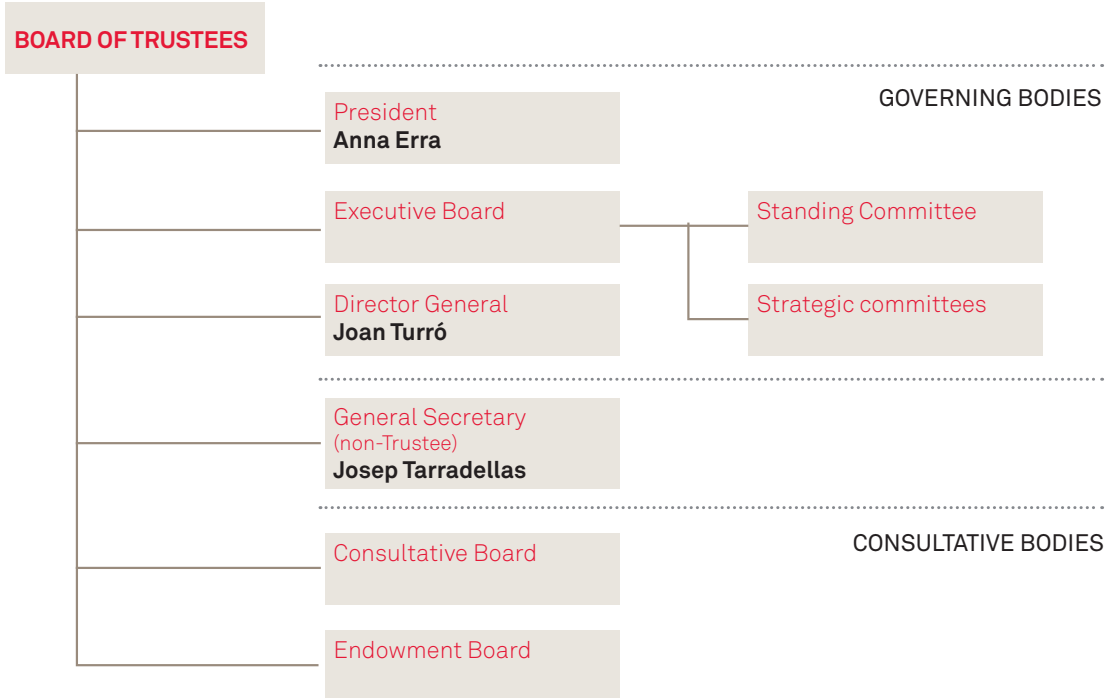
BOARD OF TRUSTEES

GOVERNING BODIES

President
Anna Erra

Executive Board

Standing Committee

Strategic committees

Director General
Joan Turró

General Secretary
(non-Trustee)
Josep Tarradellas

CONSULTATIVE BODIES

Consultative Board

Endowment Board